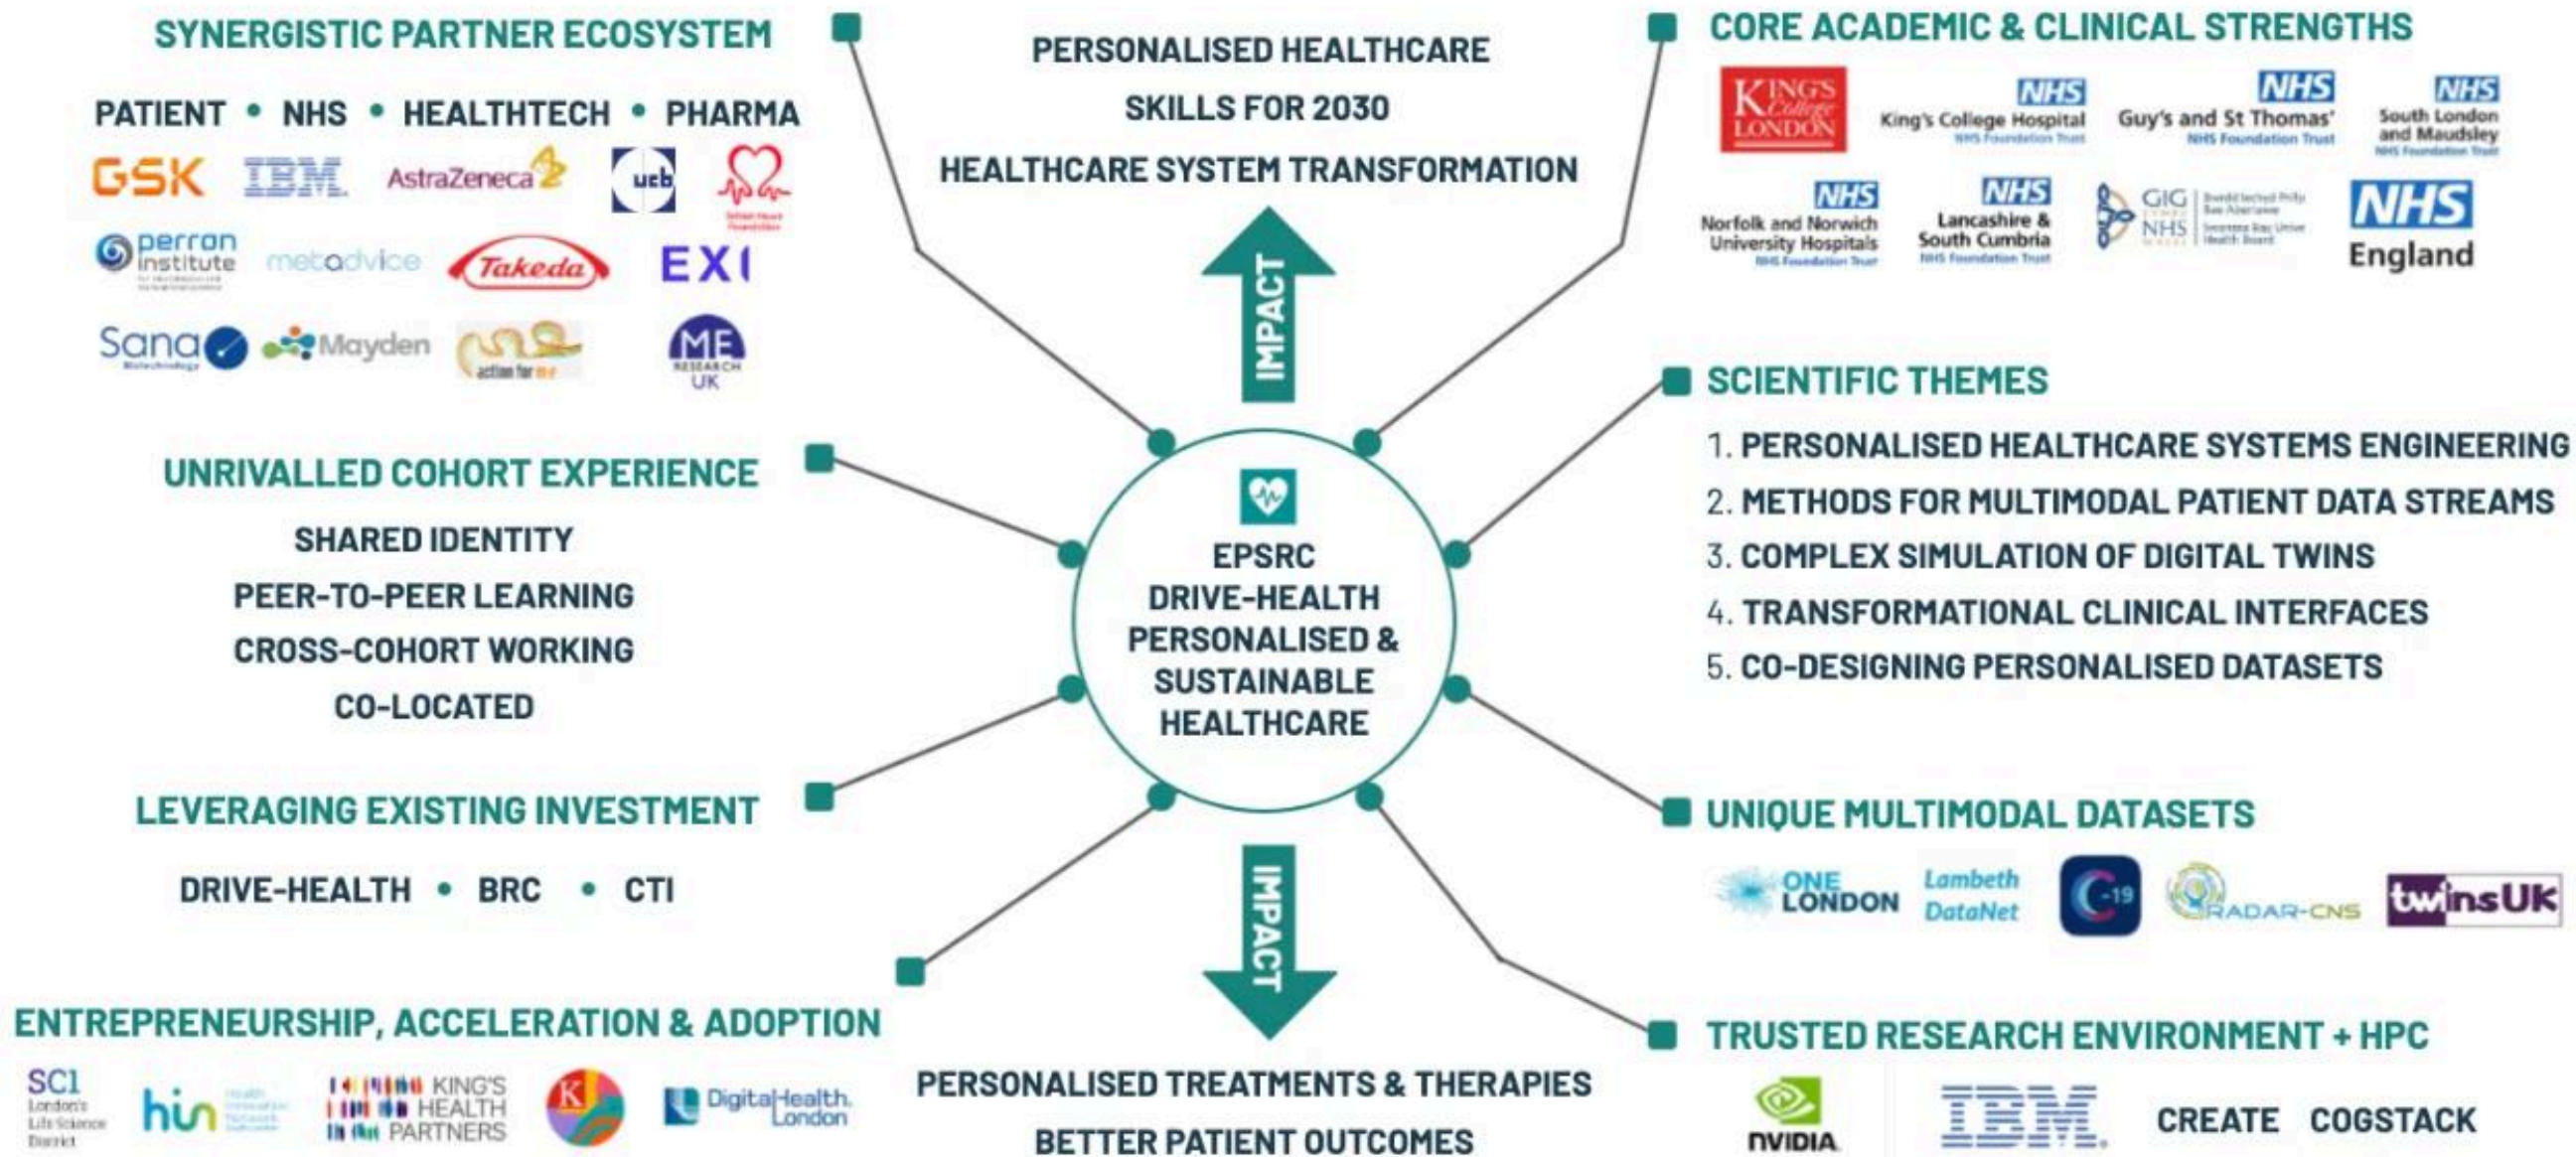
SYNERGISTIC PARTNER ECOSYSTEM

PATIENT • NHS • HEALTHTECH • PHARMA

GSK IBM AstraZeneca ucb

perron institute metadvice Takeda EXI

Sana Mayden action for me ME RESEARCH UK

PERSONALISED HEALTHCARE

SKILLS FOR 2030

HEALTHCARE SYSTEM TRANSFORMATION

IMPACT

CORE ACADEMIC & CLINICAL STRENGTHS

KING'S College LONDON

NHS King's College Hospital NHS Foundation Trust

NHS Guy's and St Thomas' NHS Foundation Trust

NHS South London and Maudsley NHS Foundation Trust

NHS Norfolk and Norwich University Hospitals NHS Foundation Trust

NHS Lancashire & South Cumbria NHS Foundation Trust

GIG NHS

NHS England

SCIENTIFIC THEMES

1. PERSONALISED HEALTHCARE SYSTEMS ENGINEERING

2. METHODS FOR MULTIMODAL PATIENT DATA STREAMS

3. COMPLEX SIMULATION OF DIGITAL TWINS

4. TRANSFORMATIONAL CLINICAL INTERFACES

5. CO-DESIGNING PERSONALISED DATASETS

UNRIVALLED COHORT EXPERIENCE

SHARED IDENTITY

PEER-TO-PEER LEARNING

CROSS-COHORT WORKING

CO-LOCATED

EPSRC DRIVE-HEALTH PERSONALISED & SUSTAINABLE HEALTHCARE

LEVERAGING EXISTING INVESTMENT

DRIVE-HEALTH • BRC • CTI

UNIQUE MULTIMODAL DATASETS

ONE LONDON Lambeth DataNet C-19 RADAR-CNS twinsUK

IMPACT

ENTREPRENEURSHIP, ACCELERATION & ADOPTION

SC1 London's Life Science District hin KING'S HEALTH PARTNERS DigitalHealth.London

PERSONALISED TREATMENTS & THERAPIES

BETTER PATIENT OUTCOMES

TRUSTED RESEARCH ENVIRONMENT + HPC

NVIDIA IBM CREATE COGSTACK